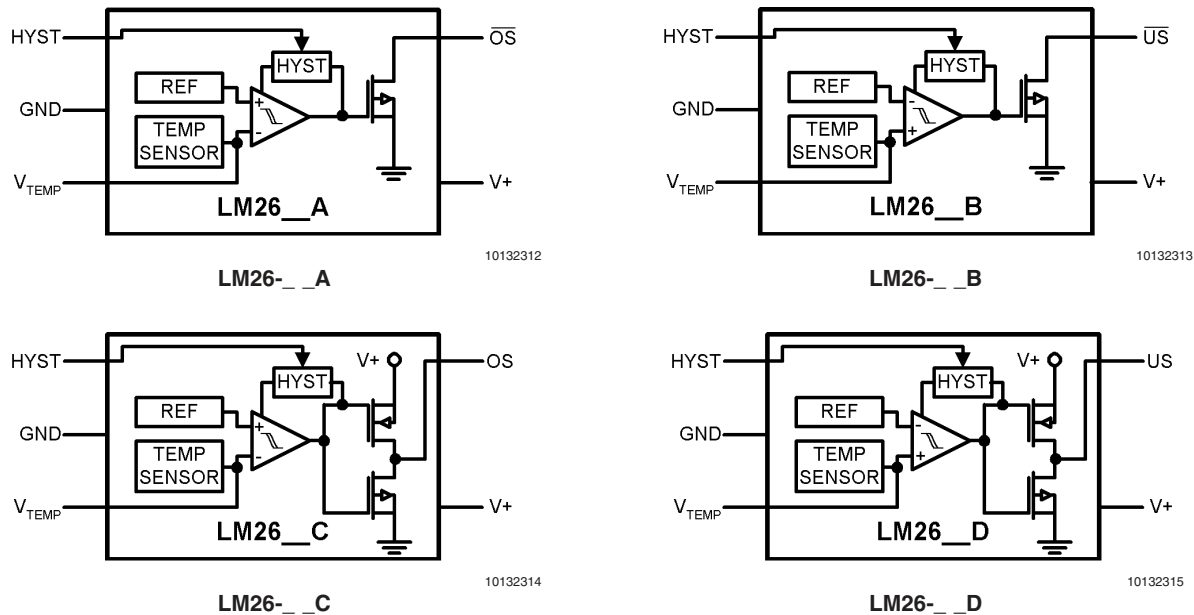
HYST
GND
$V_{TEMP}$
REF
TEMP SENSOR
HYST
+
-
$\overline{OS}$
V+
LM26__A
10132312
LM26-_ _A

HYST
GND
$V_{TEMP}$
REF
TEMP SENSOR
HYST
-
+
$\overline{US}$
V+
LM26__B
10132313
LM26-_ _B

HYST
GND
$V_{TEMP}$
REF
TEMP SENSOR
HYST
+
-
V+
OS
V+
LM26__C
10132314
LM26-_ _C

HYST
GND
$V_{TEMP}$
REF
TEMP SENSOR
HYST
-
+
V+
US
V+
LM26__D
10132315
LM26-_ _D